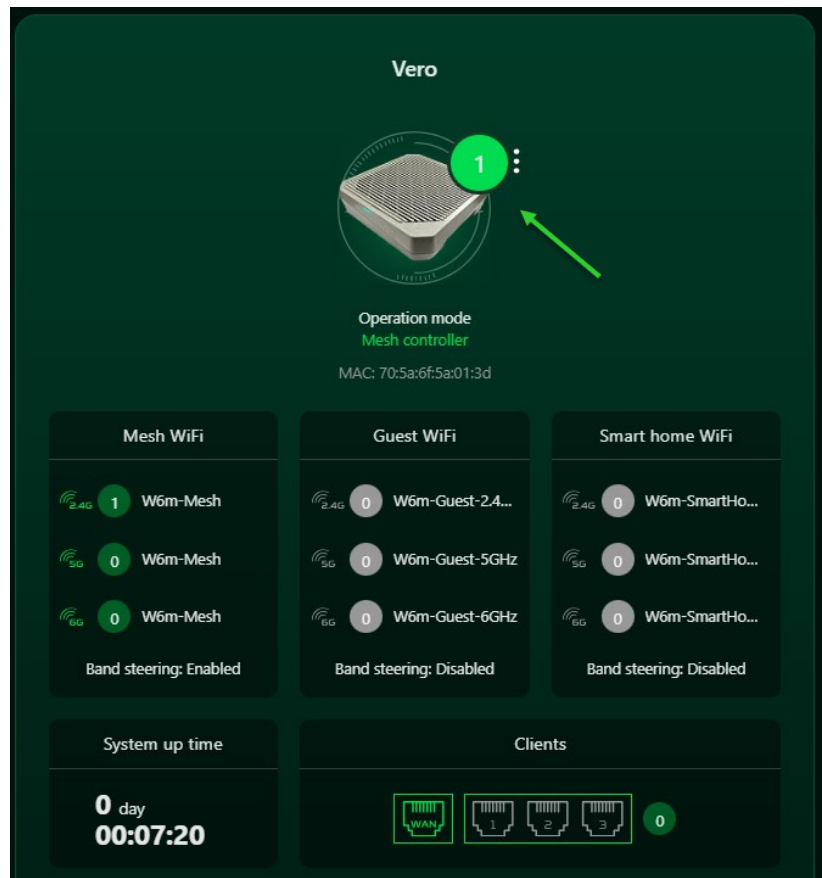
Vero

1

Operation mode
Mesh controller

MAC: 70:5a:6f:5a:01:3d

Mesh WiFi

2.4G 1 W6m-Mesh

5G 0 W6m-Mesh

6G 0 W6m-Mesh

Band steering: Enabled

Guest WiFi

2.4G 0 W6m-Guest-2.4...

5G 0 W6m-Guest-5GHz

6G 0 W6m-Guest-6GHz

Band steering: Disabled

Smart home WiFi

2.4G 0 W6m-SmartHo...

5G 0 W6m-SmartHo...

6G 0 W6m-SmartHo...

Band steering: Disabled

System up time

0 day
00:07:20

Clients

WAN 1 2 3 0